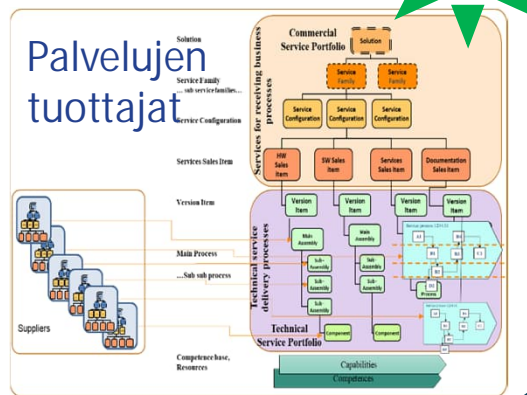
Palvelujen tuottajat

Solution

Commercial Service Portfolio

Solution

Service Family
... sub service families...

Service Family

Service Family

Service Configuration

Service Configuration

Service Configuration

Service Configuration

Services for receiving business processes

Services Sales Item

HW Sales Item

SW Sales Item

Services Sales Item

Documentation Sales Item

Version Item

Version Item

Version Item

Version Item

Version Item

Main Process

Main Assembly

Main Assembly

...Sub sub process

Sub-Assembly

Sub-Assembly

Sub-Assembly

Sub-Assembly

Technical service delivery processes

Process

Component

Component

Suppliers

Technical Service Portfolio

Competence base, Resources

Capabilities

Competences